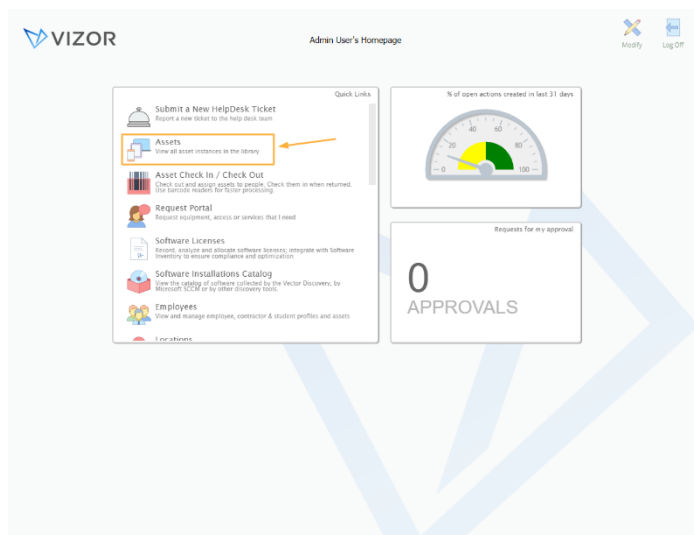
VIZOR

Admin User's Homepage

Modify

Log Off

Quick Links

Submit a New HelpDesk Ticket
Report a new ticket to the help desk team

Assets
View all asset instances in the library

Asset Check In / Check Out
Check out and assign assets to people. Check them in when returned. Use barcode readers for faster processing

Request Portal
Request equipment, access or services that I need

Software Licenses
Record, analyze and allocate software licenses; integrate with Software Inventory to ensure compliance and optimization

Software Installations Catalog
View the catalog of software collected by the Vector Discovery, by Microsoft SCCM or by other discovery tools.

Employees
View and manage employee, contractor & student profiles and assets

Locations

% of open actions created in last 31 days

0
20
40
60
80
100

Requests for my approval

0
APPROVALS